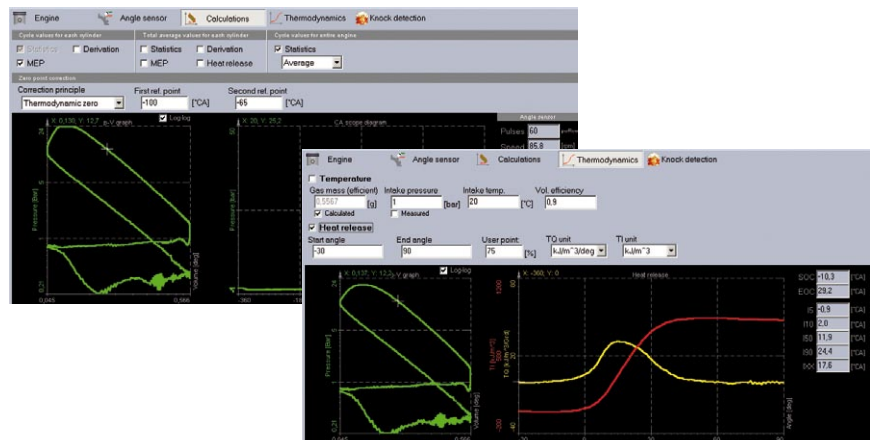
Engine Angle sensor Calculations Thermodynamics Knock detection

Cycle values for each cylinder
Statistics Derivation
MEP

Total average values for each cylinder
Statistics Derivation
MEP Heat release

Cycle values for entire engine
Statistics
Average

Zero point correction
Correction principle
Thermodynamic zero
First ref. point
-100 [°CA]
Second ref. point
-65 [°CA]

Log log
X: 0,130; Y: 12,7 p-V graph
X: 30; Y: 25,2 CA scope diagram
Angle sensor
Pulses 60
Speed 85,8
Pressure [bar]
Volume [deg]
0,045 0,566
-360

Engine Angle sensor Calculations Thermodynamics Knock detection

Temperature
Gas mass (efficient) 0,5567 [g]
Calculated
Intake pressure 1 [bar]
Measured
Intake temp. 20 [°C]
Vol. efficiency 0,9

Heat release
Start angle -30
End angle 90
User point: 75 [%]
TQ unit kJ/m^3/deg
TI unit kJ/m^3

X: 0,137; Y: 12,3 p-V graph
Log log
X: -360; Y: 0 Heat release
Pressure [bar]
Volume [deg]
0,045 0,566
Angle [deg]

SOC -10,3
EOC 29,2
I5 -0,9 [°CA]
I10 2,0 [°CA]
I50 11,9 [°CA]
I90 24,4 [°CA]
I95 17,6 [°CA]